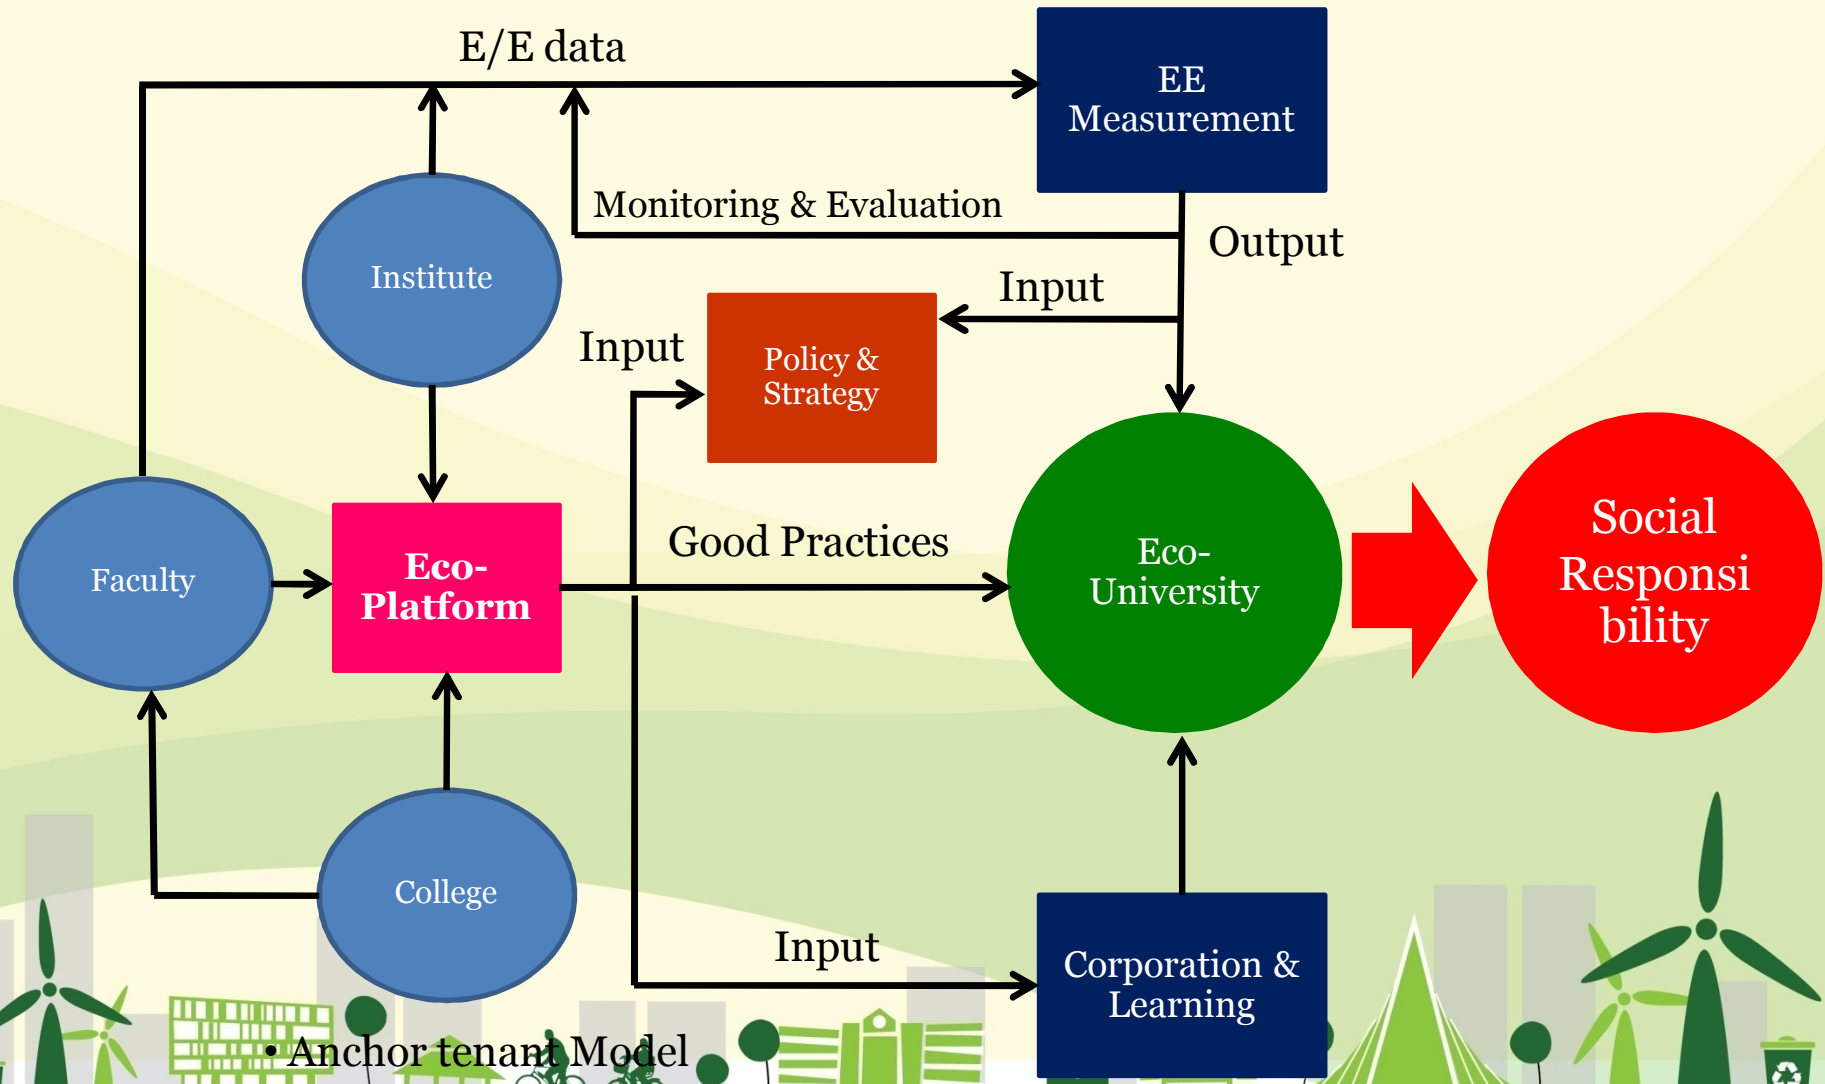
E/E data

EE Measurement

Monitoring & Evaluation

Output

Institute

Input

Policy & Strategy

Input

Good Practices

Faculty

Eco-Platform

Eco-University

Social Responsibility

College

Input

Corporation & Learning

• Anchor tenant Model